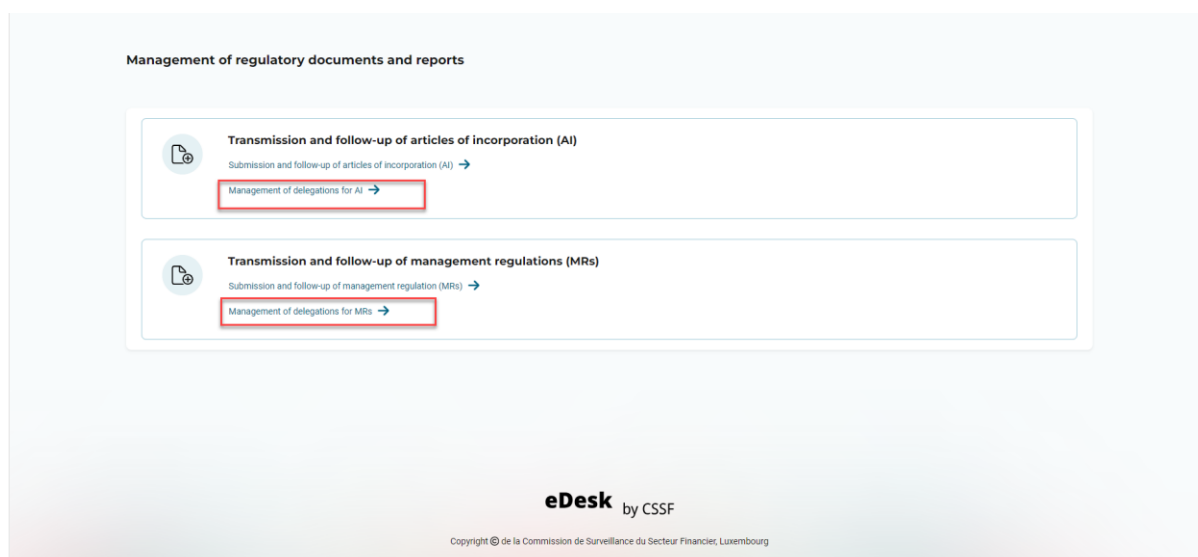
Management of regulatory documents and reports

Transmission and follow-up of articles of incorporation (AI)

Submission and follow-up of articles of incorporation (AI) →

Management of delegations for AI →

Transmission and follow-up of management regulations (MRs)

Submission and follow-up of management regulation (MRs) →

Management of delegations for MRs →

eDesk by CSSF

Copyright © de la Commission de Surveillance du Secteur Financier, Luxembourg